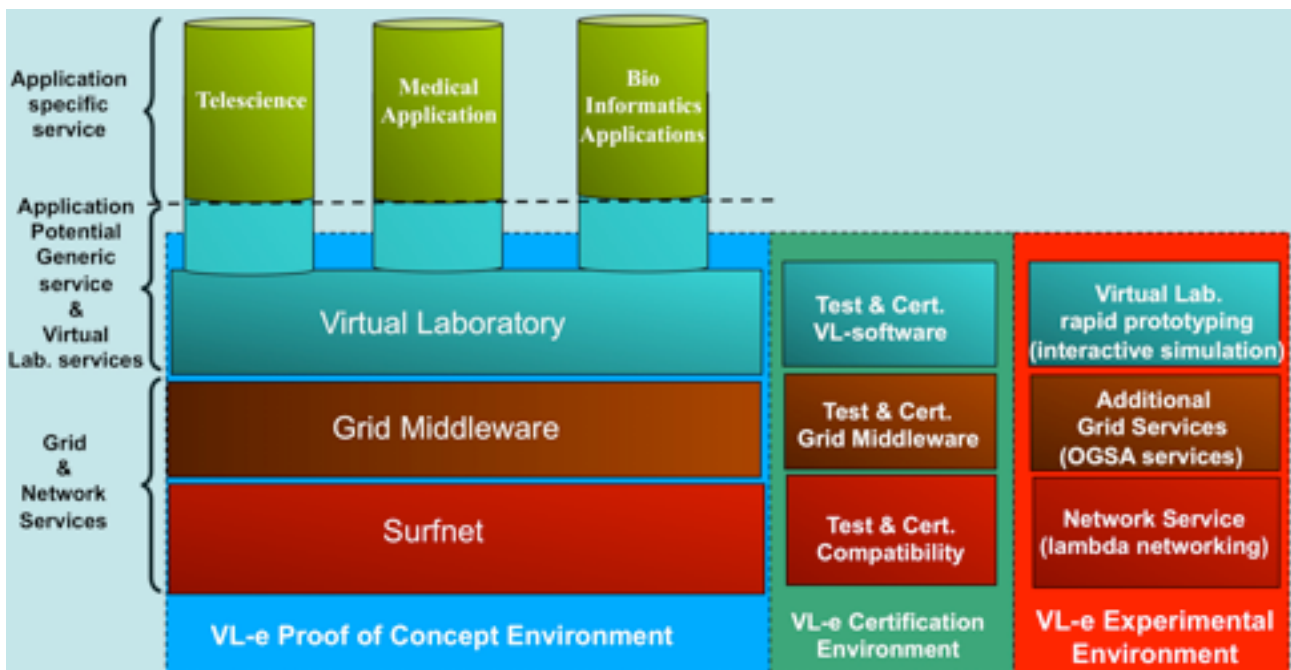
Application specific service

Application Potential Generic service & Virtual Lab. services

Grid & Network Services

Telescience

Medical Application

Bio Informatics Applications

Virtual Laboratory

Grid Middleware

Surfnet

VL-e Proof of Concept Environment

Test & Cert. VL-software

Test & Cert. Grid Middleware

Test & Cert. Compatibility

VL-e Certification Environment

Virtual Lab. rapid prototyping (interactive simulation)

Additional Grid Services (OGSA services)

Network Service (lambda networking)

VL-e Experimental Environment